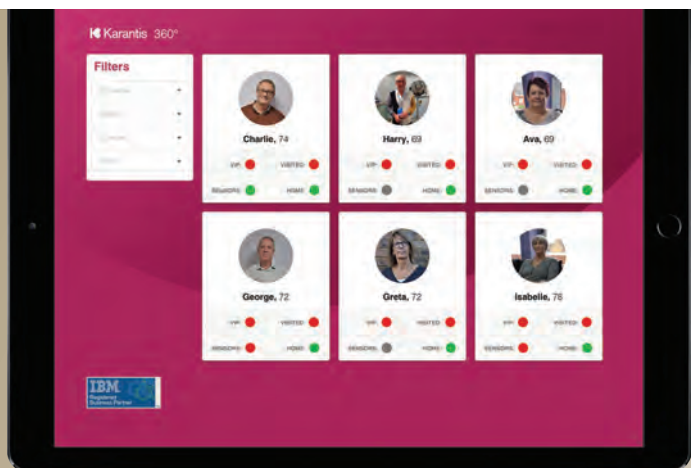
Karantis 360°

Filters

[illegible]
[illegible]
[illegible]
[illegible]

Charlie, 74
VIP
VISITED
SENSORS
HOME

Harry, 69
VIP
VISITED
SENSORS
HOME

Ava, 69
VIP
VISITED
SENSORS
HOME

George, 72
VIP
VISITED
SENSORS
HOME

Greta, 72
VIP
VISITED
SENSORS
HOME

Isabelle, 78
VIP
VISITED
SENSORS
HOME

IBM
Registered Business Partner